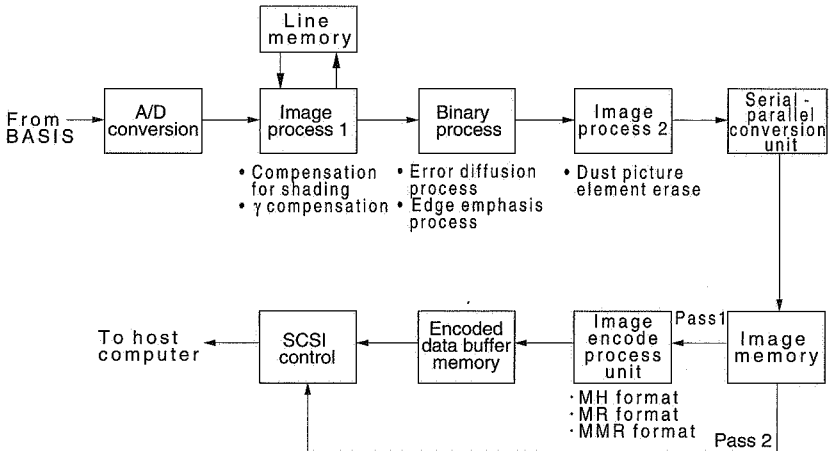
Line memory

From BASIS

A/D conversion

Image process 1

Binary process

Image process 2

Serial - parallel conversion unit

• Compensation for shading
• $\gamma$ compensation

• Error diffusion process
• Edge emphasis process

• Dust picture element erase

To host computer

SCSI control

Encoded data buffer memory

Image encode process unit

Pass1

Image memory

· MH format
· MR format
· MMR format

Pass 2